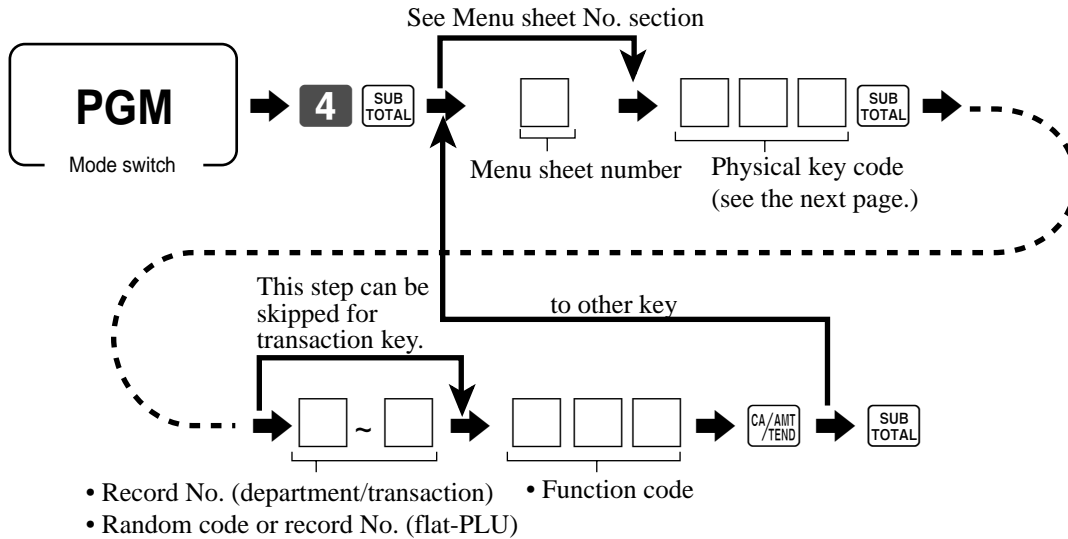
See Menu sheet No. section

PGM

Mode switch

4 SUB TOTAL

Menu sheet number

SUB TOTAL

Physical key code (see the next page.)

This step can be skipped for transaction key.

to other key

~

CA/AMT TEND

SUB TOTAL

• Record No. (department/transaction)
• Random code or record No. (flat-PLU)

• Function code